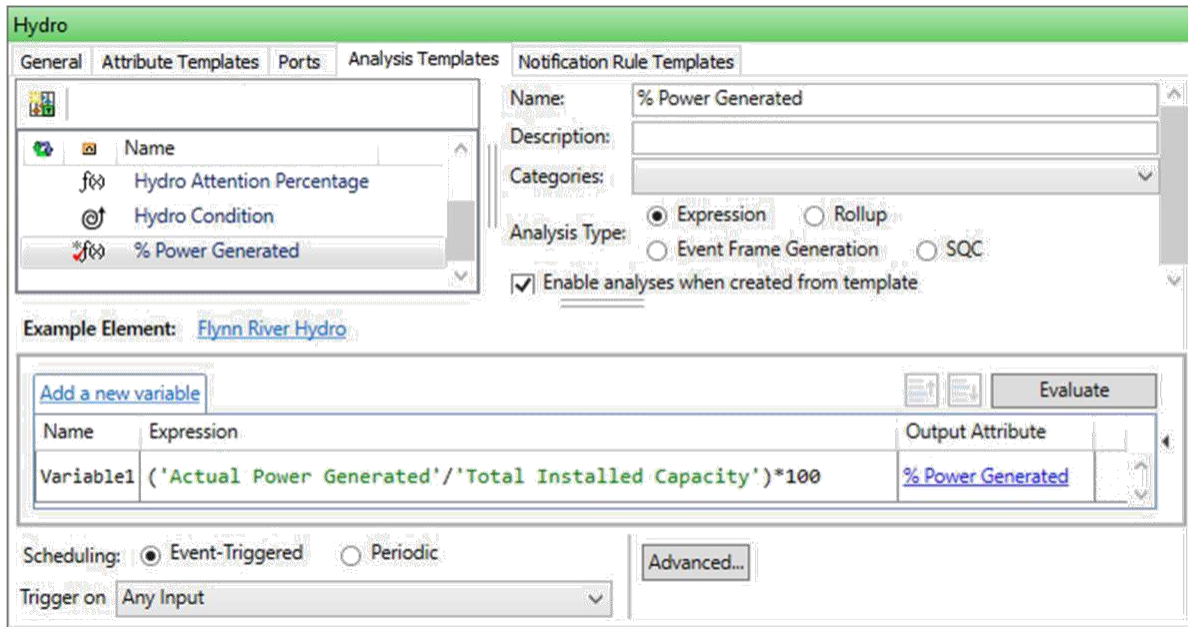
Hydro

General | Attribute Templates | Ports | Analysis Templates | Notification Rule Templates

Name
Hydro Attention Percentage
Hydro Condition
% Power Generated

Name: % Power Generated
Description:
Categories:
Analysis Type: Expression Rollup Event Frame Generation SQC
Enable analyses when created from template

Example Element: Flynn River Hydro

Add a new variable
Evaluate

| Name | Expression | Output Attribute |
|---|---|---|
| Variable1 | ('Actual Power Generated'/'Total Installed Capacity')*100 | % Power Generated |

Scheduling: Event-Triggered Periodic
Trigger on Any Input
Advanced...